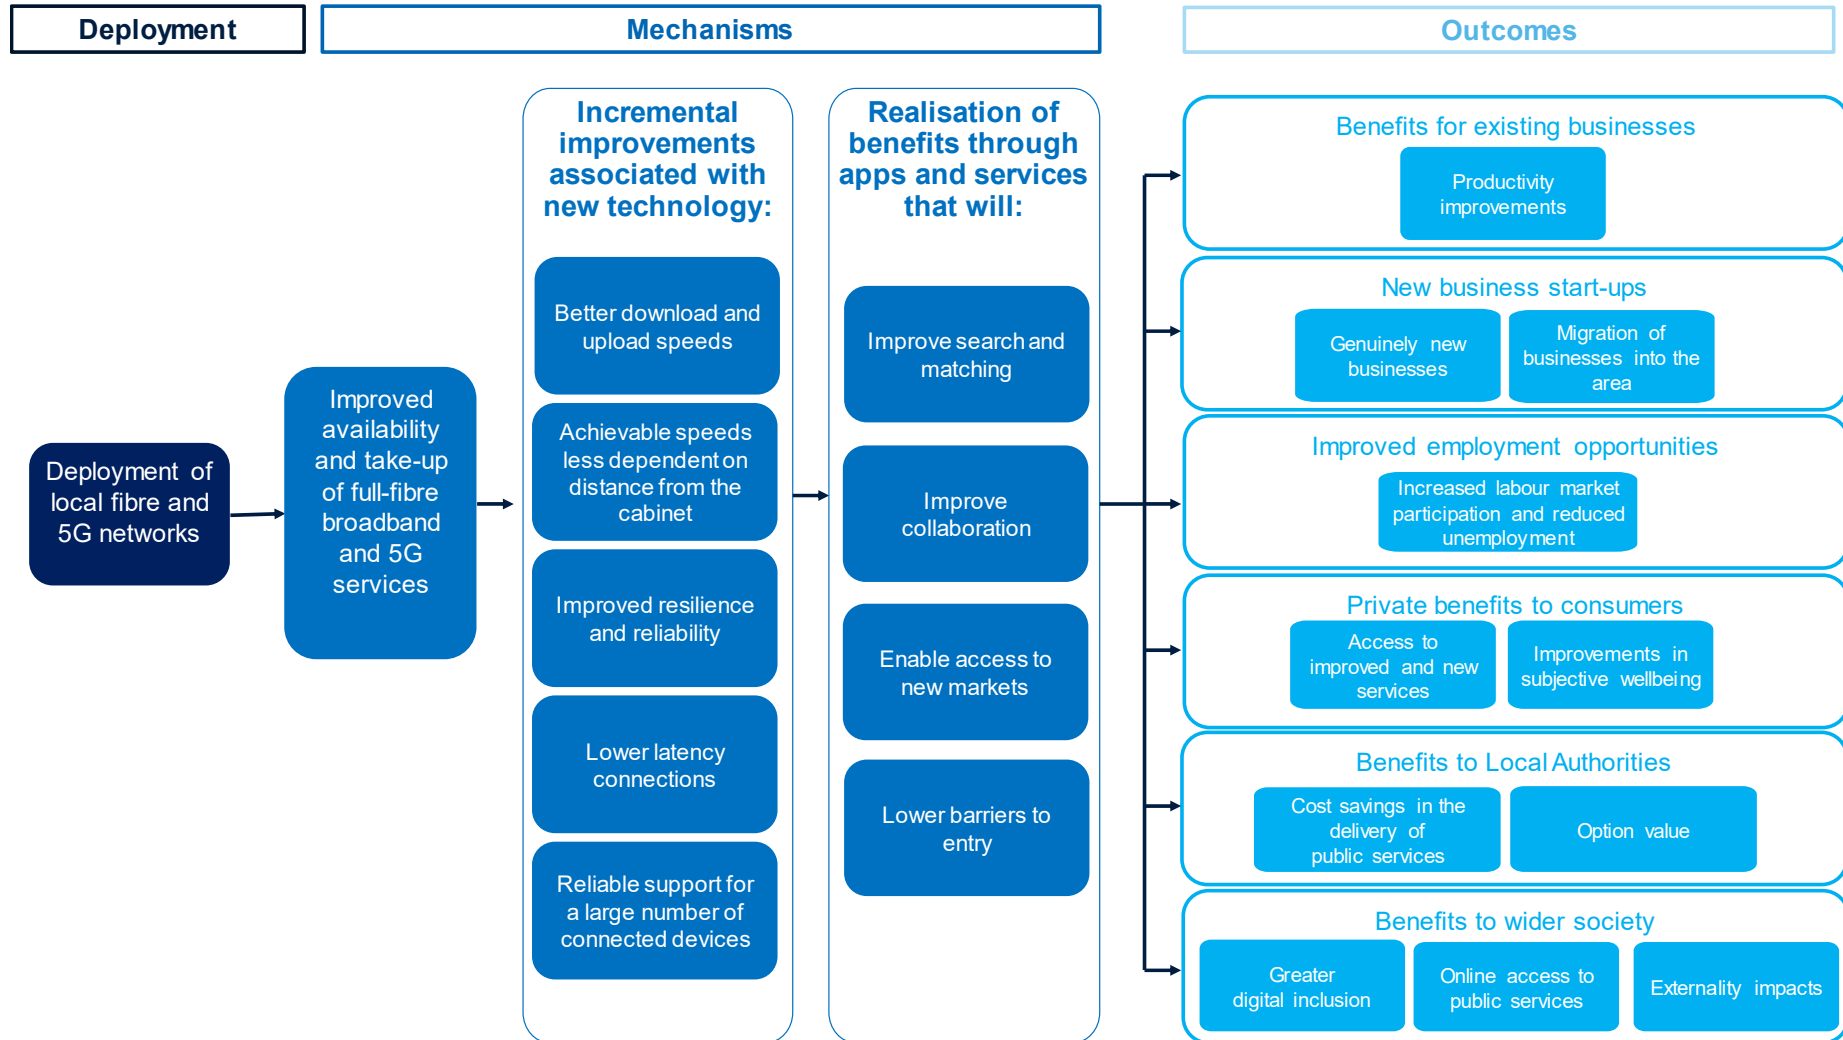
Deployment

Mechanisms

Outcomes

Deployment of local fibre and 5G networks

Improved availability and take-up of full-fibre broadband and 5G services

Incremental improvements associated with new technology:

Better download and upload speeds

Achievable speeds less dependent on distance from the cabinet

Improved resilience and reliability

Lower latency connections

Reliable support for a large number of connected devices

Realisation of benefits through apps and services that will:

Improve search and matching

Improve collaboration

Enable access to new markets

Lower barriers to entry

Benefits for existing businesses

Productivity improvements

New business start-ups

Genuinely new businesses

Migration of businesses into the area

Improved employment opportunities

Increased labour market participation and reduced unemployment

Private benefits to consumers

Access to improved and new services

Improvements in subjective wellbeing

Benefits to Local Authorities

Cost savings in the delivery of public services

Option value

Benefits to wider society

Greater digital inclusion

Online access to public services

Externality impacts